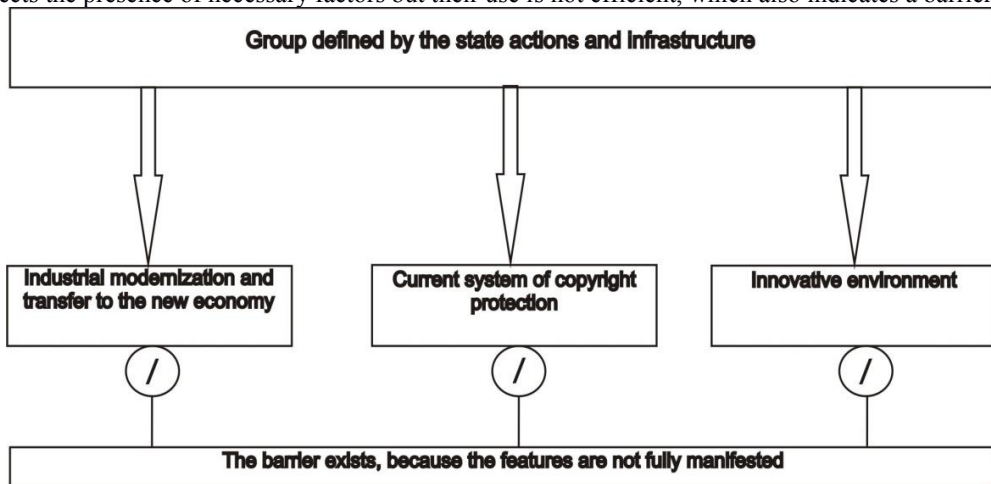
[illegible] the presence of necessary factors but their use is not efficient, which also indicates a barrier

Group defined by the state actions and infrastructure

Industrial modernization and transfer to the new economy

Current system of copyright protection

Innovative environment

/

/

/

The barrier exists, because the features are not fully manifested